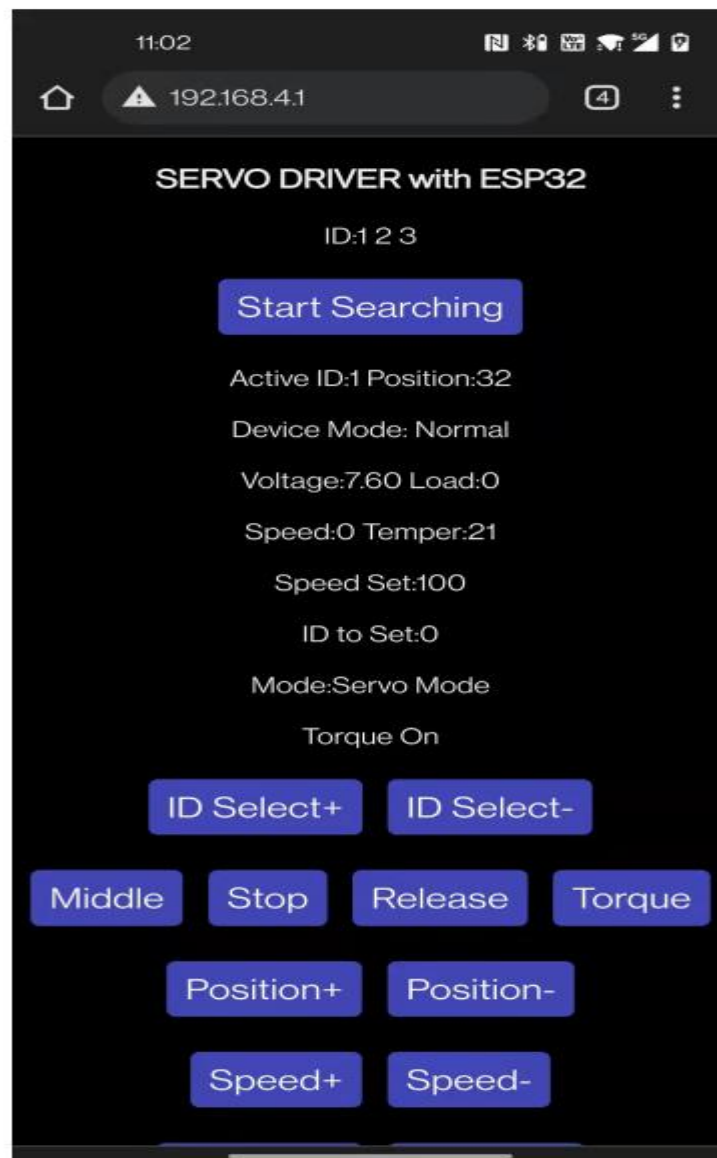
11:02

192.168.4.1

4

SERVO DRIVER with ESP32

ID:1 2 3

Start Searching

Active ID:1 Position:32

Device Mode: Normal

Voltage:7.60 Load:0

Speed:0 Temper:21

Speed Set:100

ID to Set:0

Mode:Servo Mode

Torque On

ID Select+ ID Select-

Middle Stop Release Torque

Position+ Position-

Speed+ Speed-